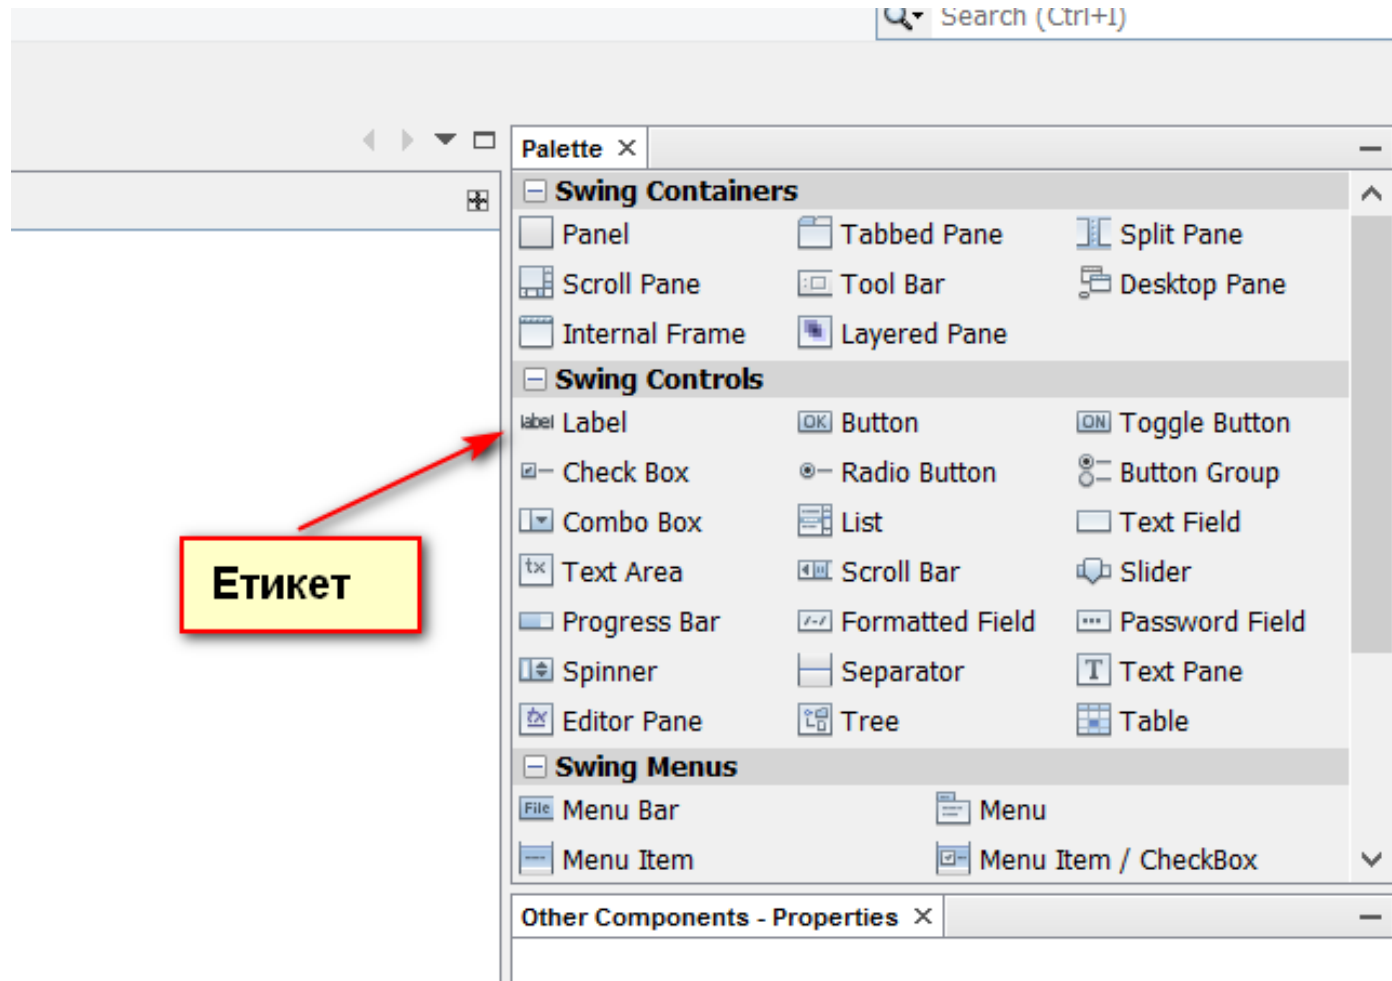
Search (Ctrl+I)

Palette

Swing Containers

Panel
Tabbed Pane
Split Pane
Scroll Pane
Tool Bar
Desktop Pane
Internal Frame
Layered Pane

Swing Controls

label Label
OK Button
ON Toggle Button
Check Box
Radio Button
Button Group
Combo Box
List
Text Field
tx Text Area
Scroll Bar
Slider
Progress Bar
Formatted Field
Password Field
Spinner
Separator
T Text Pane
Editor Pane
Tree
Table

Swing Menus

File Menu Bar
Menu
Menu Item
Menu Item / CheckBox

Етикет

Other Components - Properties